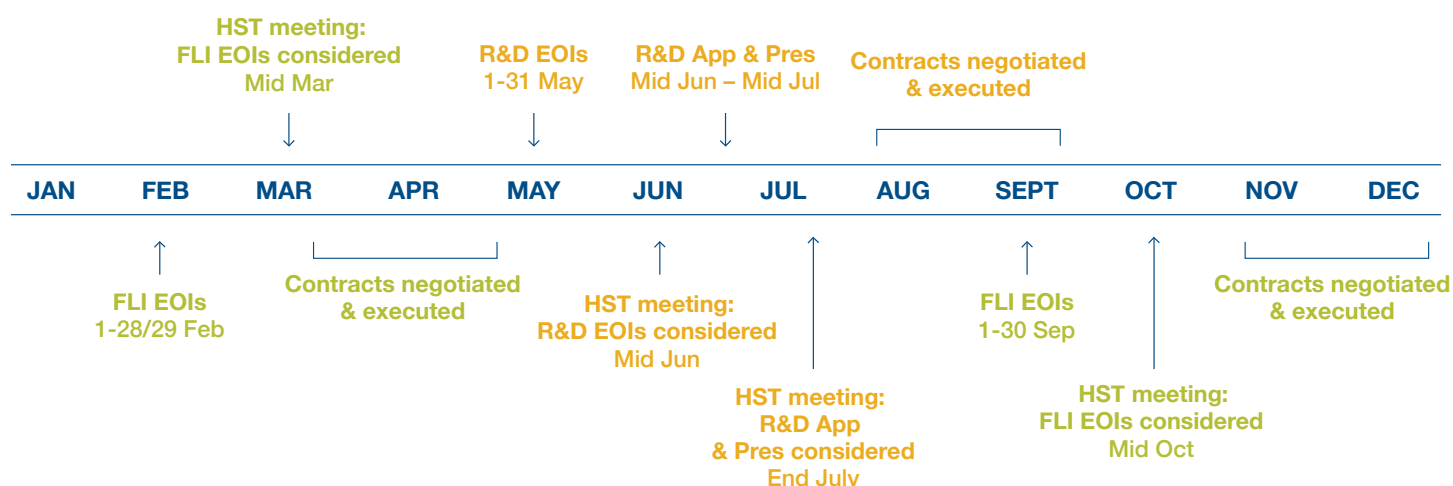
HST meeting:
FLI EOIs considered
Mid Mar

R&D EOIs
1-31 May

R&D App & Pres
Mid Jun – Mid Jul

Contracts negotiated
& executed

JAN FEB MAR APR MAY JUN JUL AUG SEPT OCT NOV DEC

FLI EOIs
1-28/29 Feb

Contracts negotiated
& executed

HST meeting:
R&D EOIs considered
Mid Jun

HST meeting:
R&D App
& Pres considered
End July

FLI EOIs
1-30 Sep

HST meeting:
FLI EOIs considered
Mid Oct

Contracts negotiated
& executed